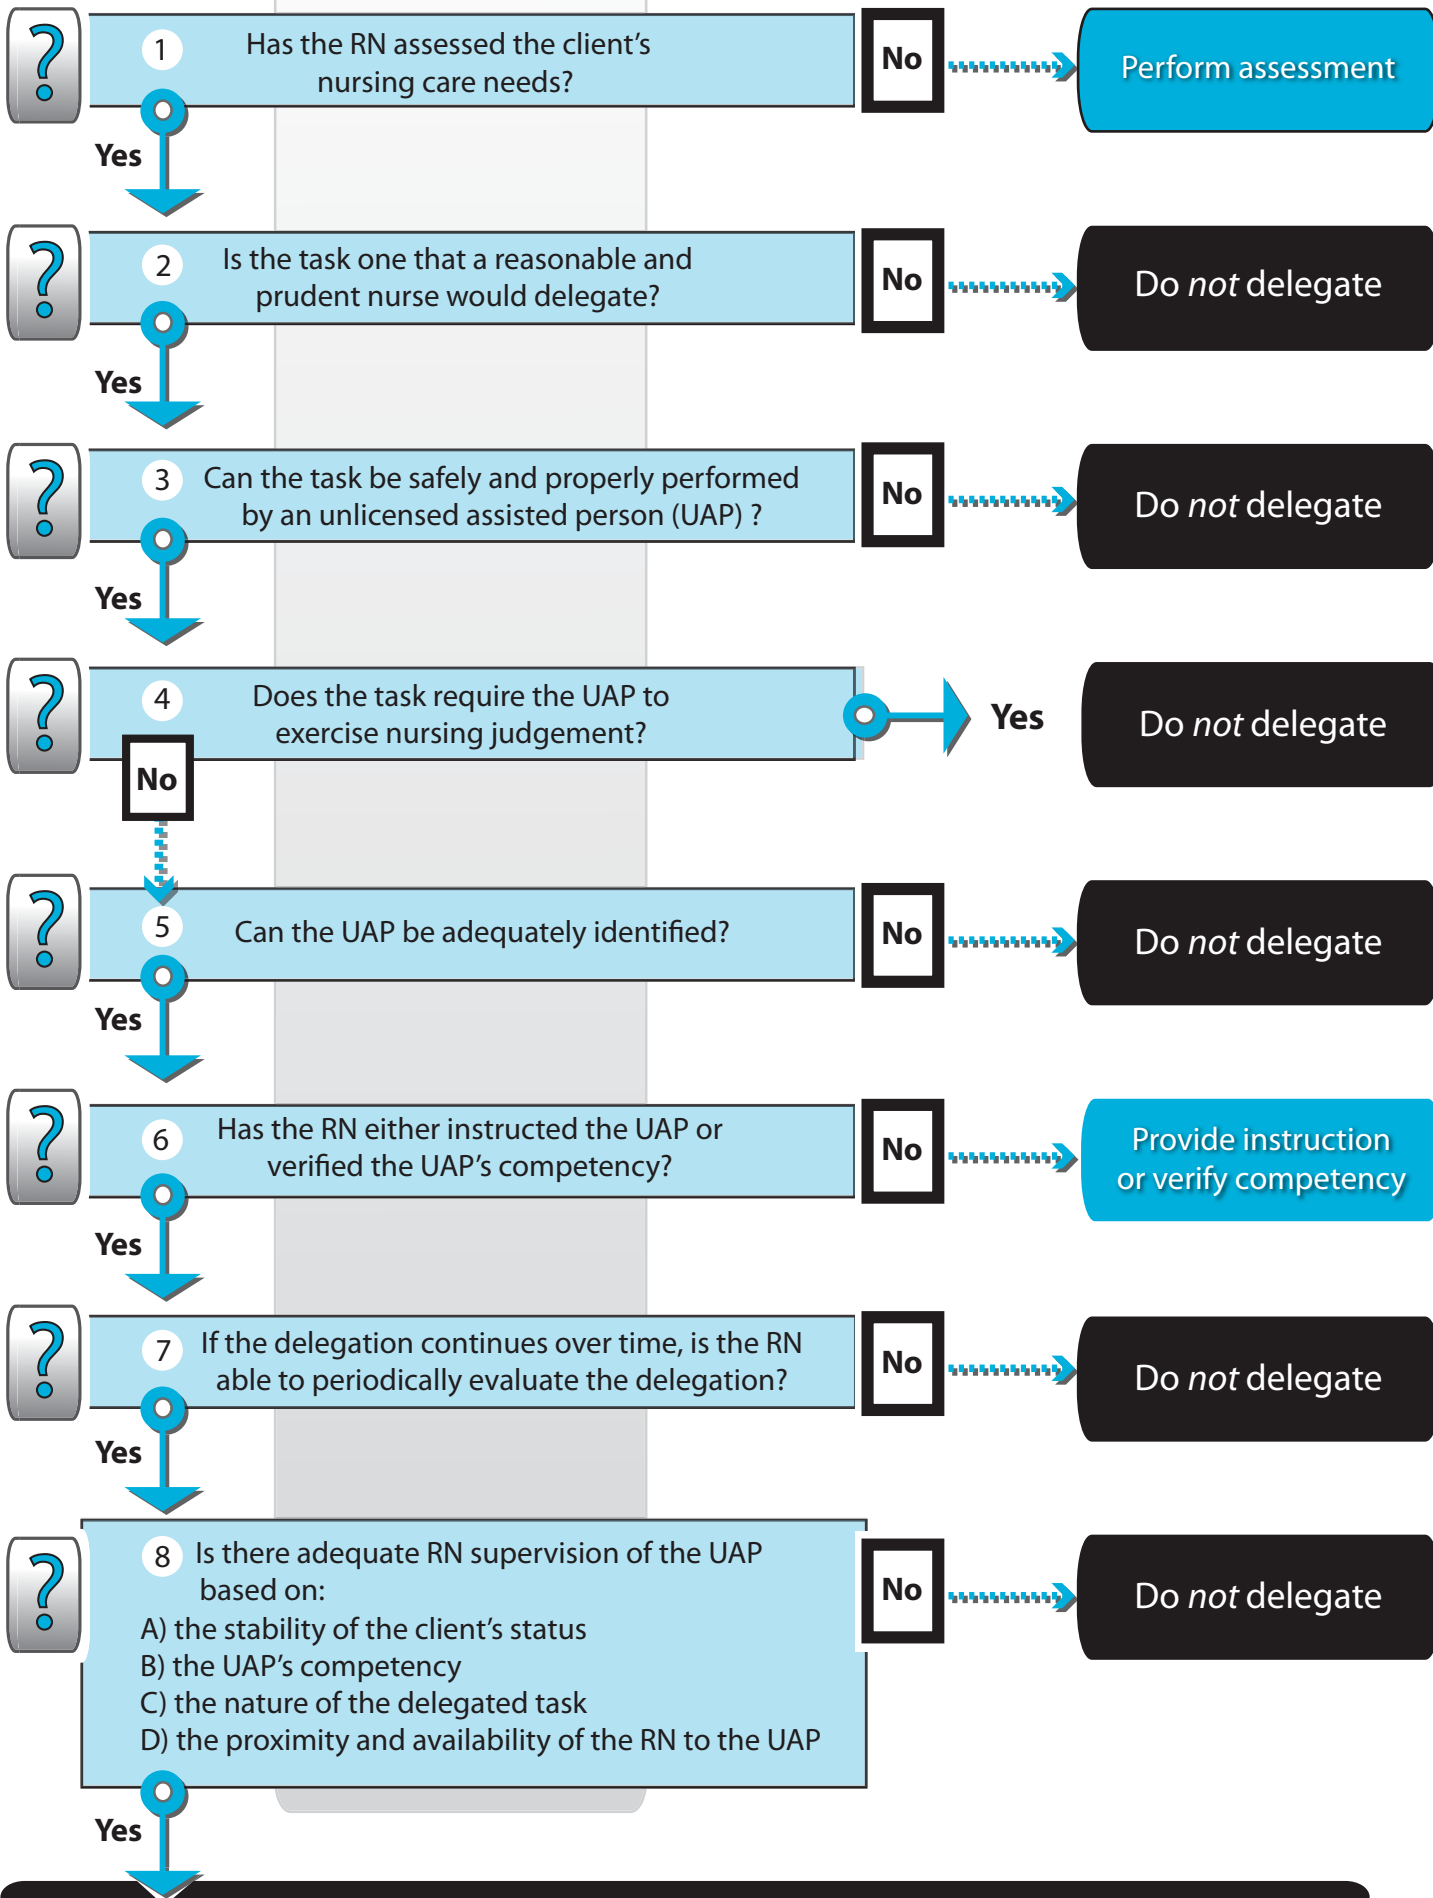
?
1 Has the RN assessed the client's nursing care needs?
No
Perform assessment
Yes

?
2 Is the task one that a reasonable and prudent nurse would delegate?
No
Do *not* delegate
Yes

?
3 Can the task be safely and properly performed by an unlicensed assisted person (UAP) ?
No
Do *not* delegate
Yes

?
4 Does the task require the UAP to exercise nursing judgement?
Yes
Do *not* delegate
No

?
5 Can the UAP be adequately identified?
No
Do *not* delegate
Yes

?
6 Has the RN either instructed the UAP or verified the UAP's competency?
No
Provide instruction or verify competency
Yes

?
7 If the delegation continues over time, is the RN able to periodically evaluate the delegation?
No
Do *not* delegate
Yes

?
8 Is there adequate RN supervision of the UAP based on:
A) the stability of the client's status
B) the UAP's competency
C) the nature of the delegated task
D) the proximity and availability of the RN to the UAP
No
Do *not* delegate
Yes